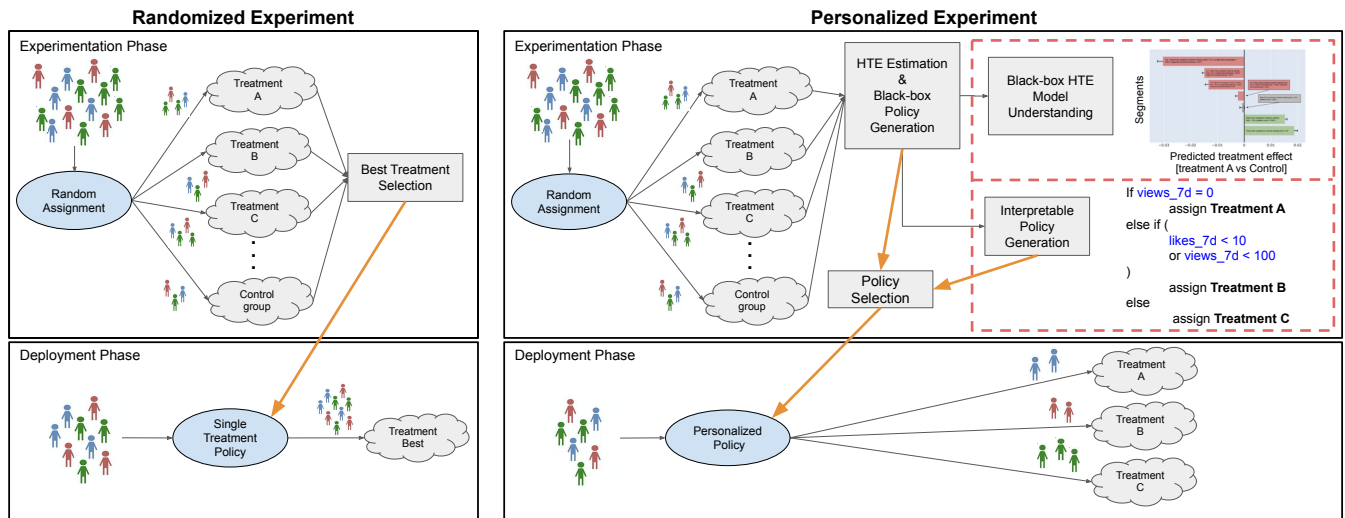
Randomized Experiment

Experimentation Phase

Random Assignment

Treatment A

Treatment B

Treatment C

Control group

Best Treatment Selection

Deployment Phase

Single Treatment Policy

Treatment Best

Personalized Experiment

Experimentation Phase

Random Assignment

Treatment A

Treatment B

Treatment C

Control group

HTE Estimation & Black-box Policy Generation

Black-box HTE Model Understanding

Segments

Predicted treatment effect [treatment A vs Control]

Interpretable Policy Generation

Policy Selection

If views_7d = 0
assign Treatment A
else if (
likes_7d < 10
or views_7d < 100
)
assign Treatment B
else
assign Treatment C

Deployment Phase

Personalized Policy

Treatment A

Treatment B

Treatment C